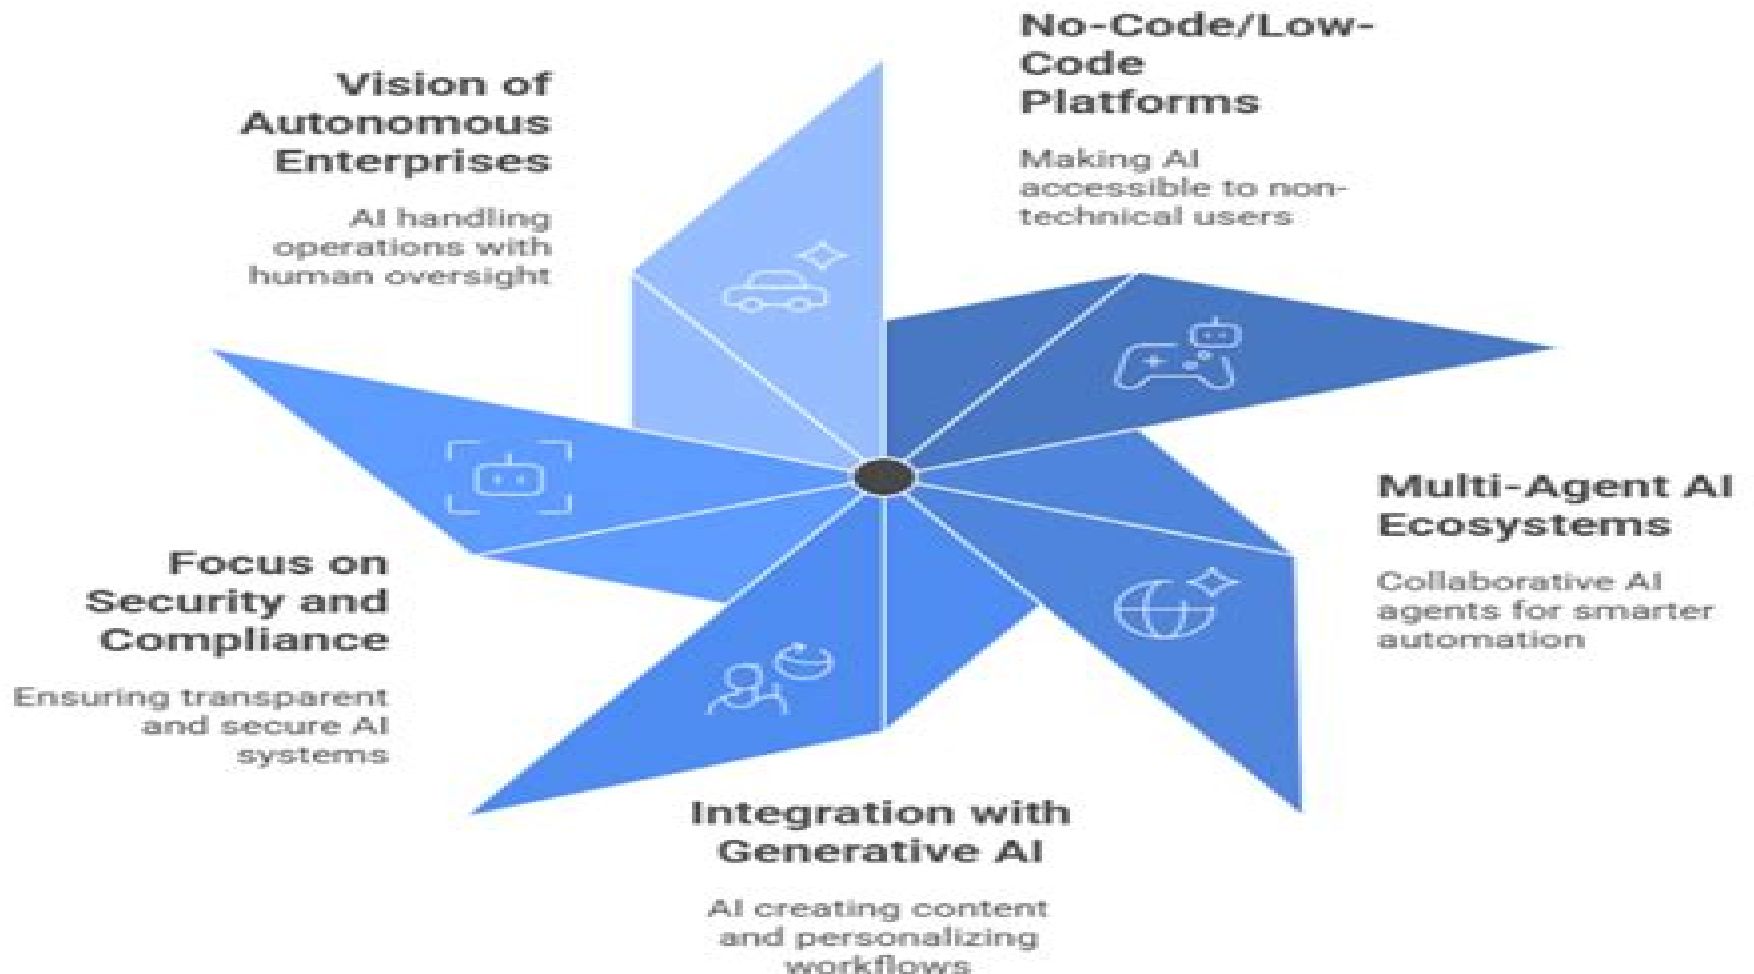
Vision of Autonomous Enterprises

AI handling operations with human oversight

No-Code/Low-Code Platforms

Making AI accessible to non-technical users

Focus on Security and Compliance

Ensuring transparent and secure AI systems

Multi-Agent AI Ecosystems

Collaborative AI agents for smarter automation

Integration with Generative AI

AI creating content and personalizing workflows